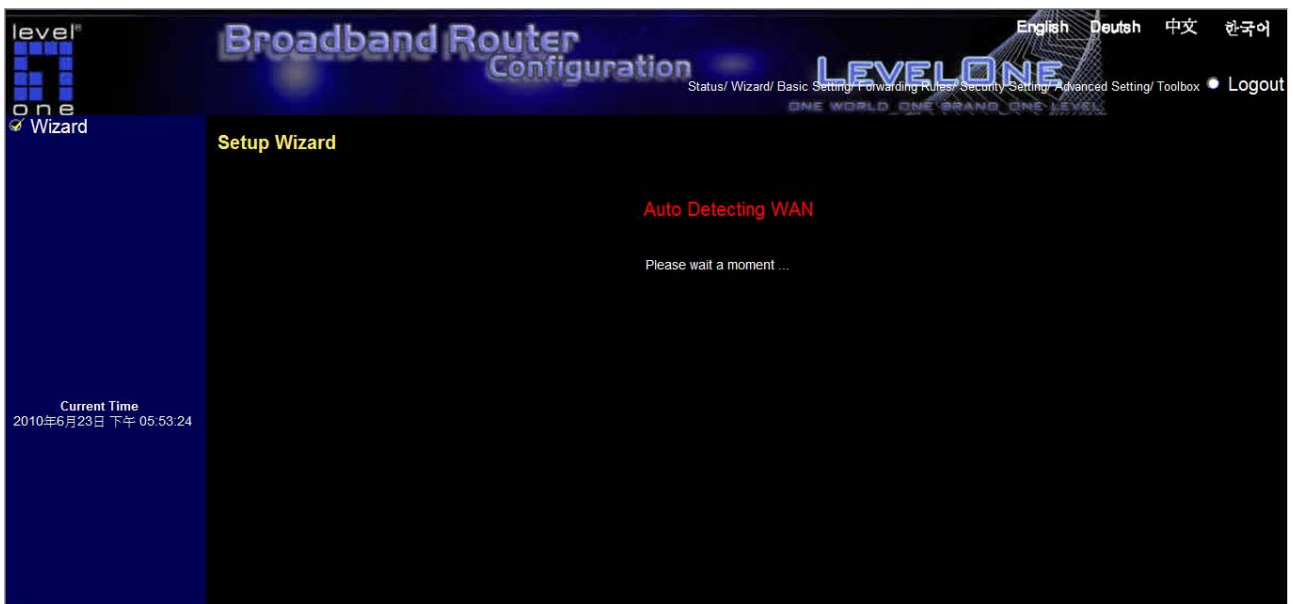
level one

Broadband Router Configuration

LEVELONE
ONE WORLD ONE BRAND ONE LEVEL

English Deutsh 中文 한국어

Status/ Wizard/ Basic Setting/ Forwarding Rules/ Security Setting/ Advanced Setting/ Toolbox Logout

Wizard

Setup Wizard

Auto Detecting WAN

Please wait a moment ...

Current Time
2010年6月23日 下午 05:53:24